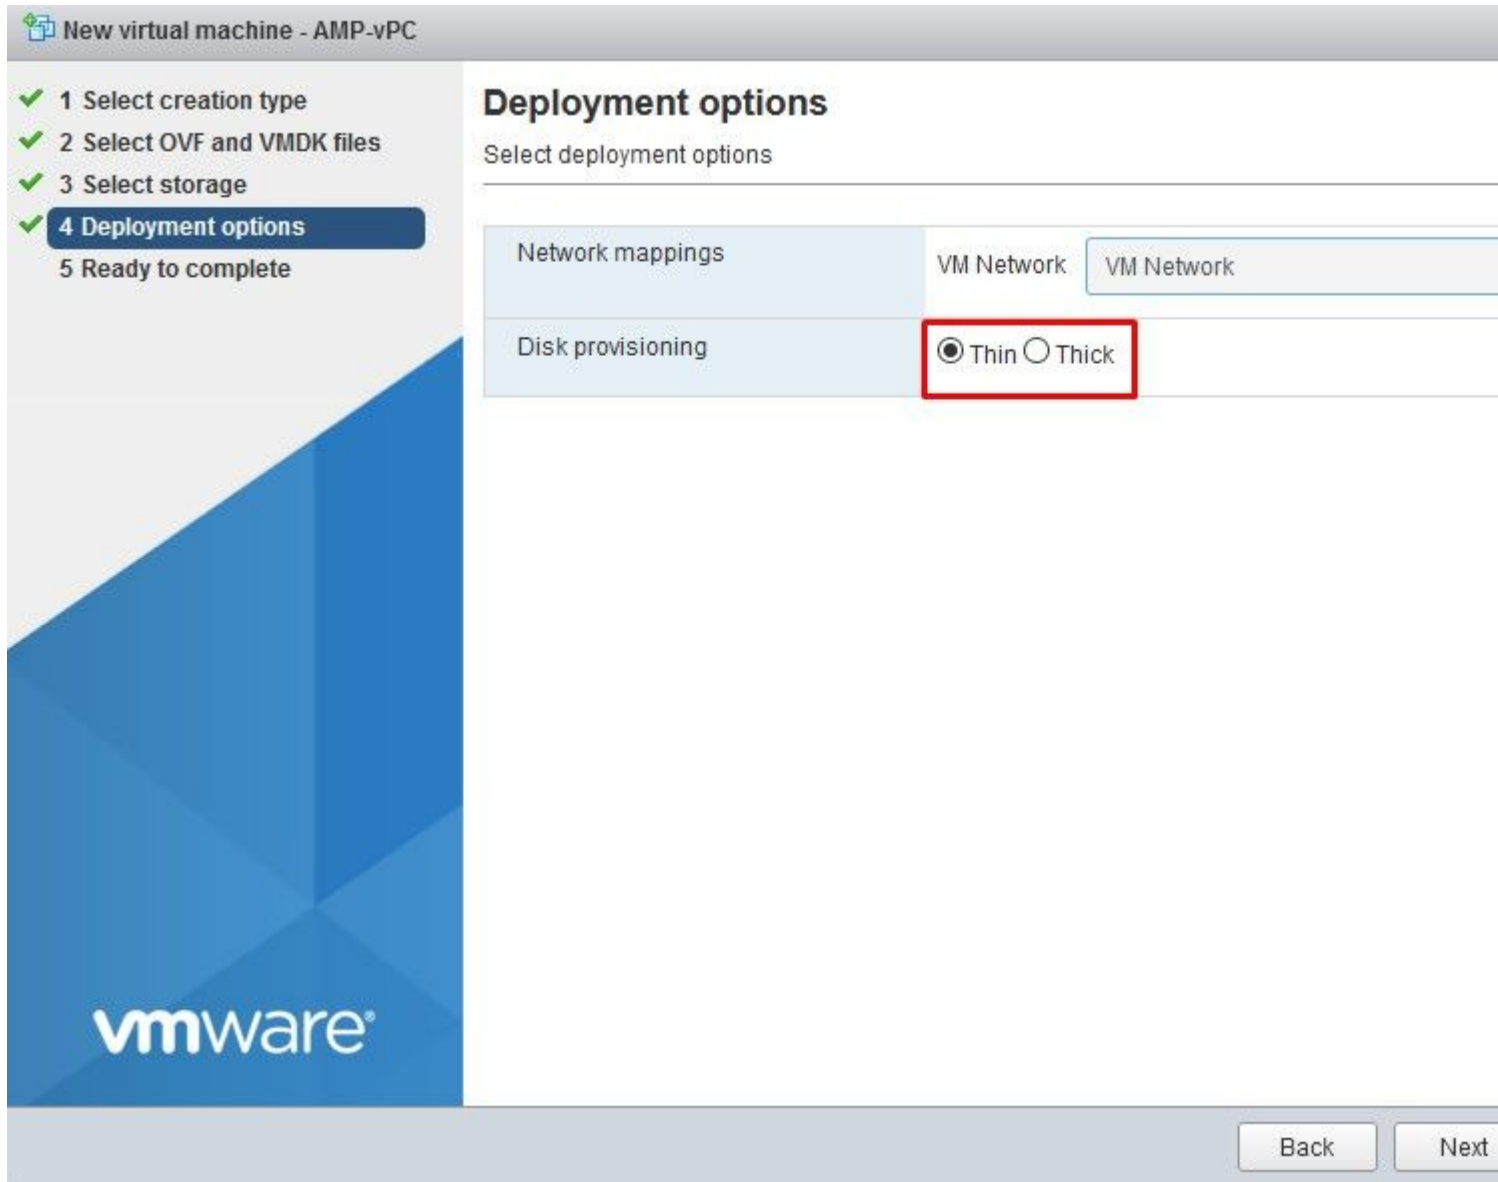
New virtual machine - AMP-vPC

1 Select creation type
2 Select OVF and VMDK files
3 Select storage
4 Deployment options
5 Ready to complete

vmware

Deployment options
Select deployment options

| Network mappings | VM Network | VM Network |
|---|---|---|
| Disk provisioning | Thin Thick | |

Back
Next